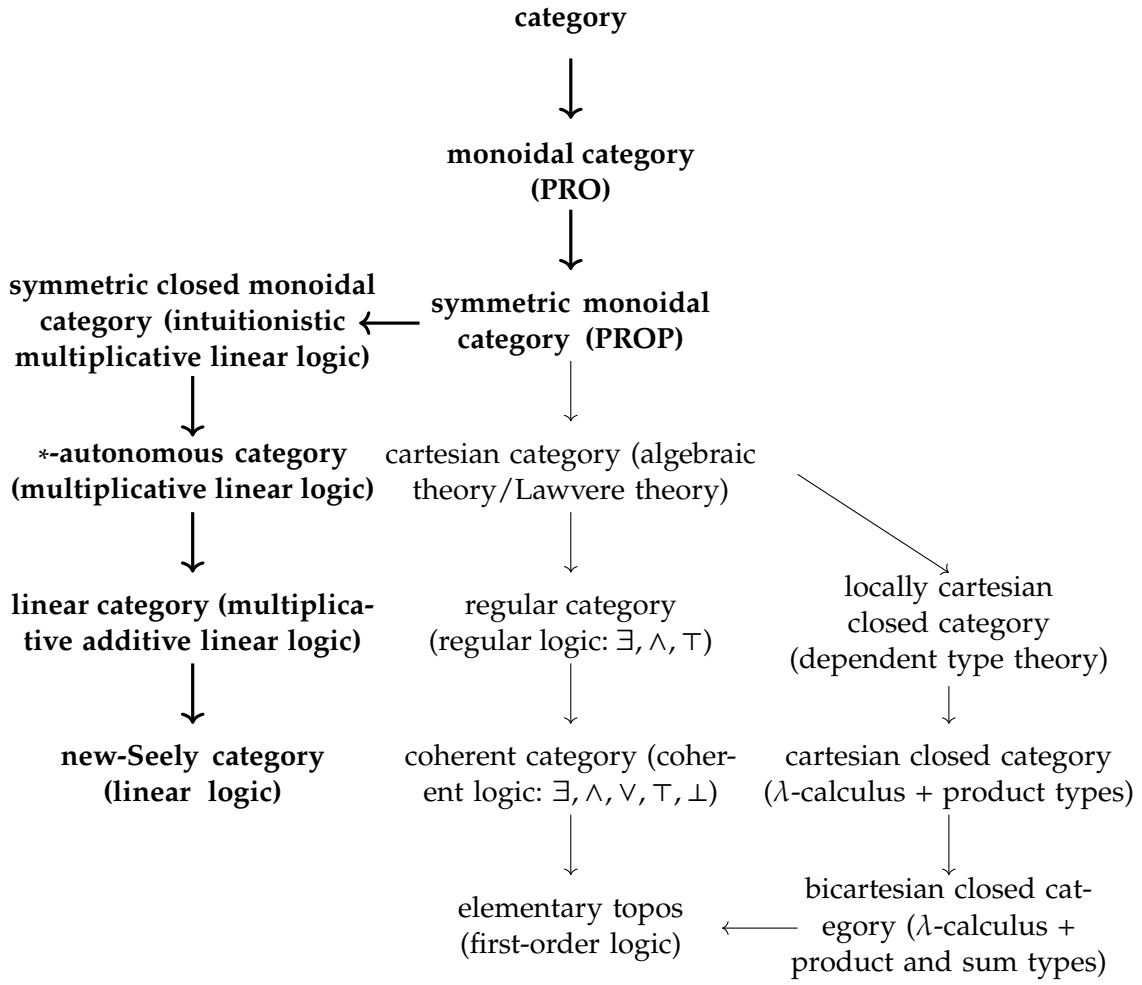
category

monoidal category (PRO)

symmetric closed monoidal category (intuitionistic multiplicative linear logic)

symmetric monoidal category (PROP)

$*$-autonomous category (multiplicative linear logic)

cartesian category (algebraic theory/Lawvere theory)

linear category (multiplicative additive linear logic)

regular category (regular logic: $\exists, \wedge, \top$)

locally cartesian closed category (dependent type theory)

new-Seely category (linear logic)

coherent category (coherent logic: $\exists, \wedge, \vee, \top, \bot$)

cartesian closed category ($\lambda$-calculus + product types)

elementary topos (first-order logic)

bicartesian closed category ($\lambda$-calculus + product and sum types)